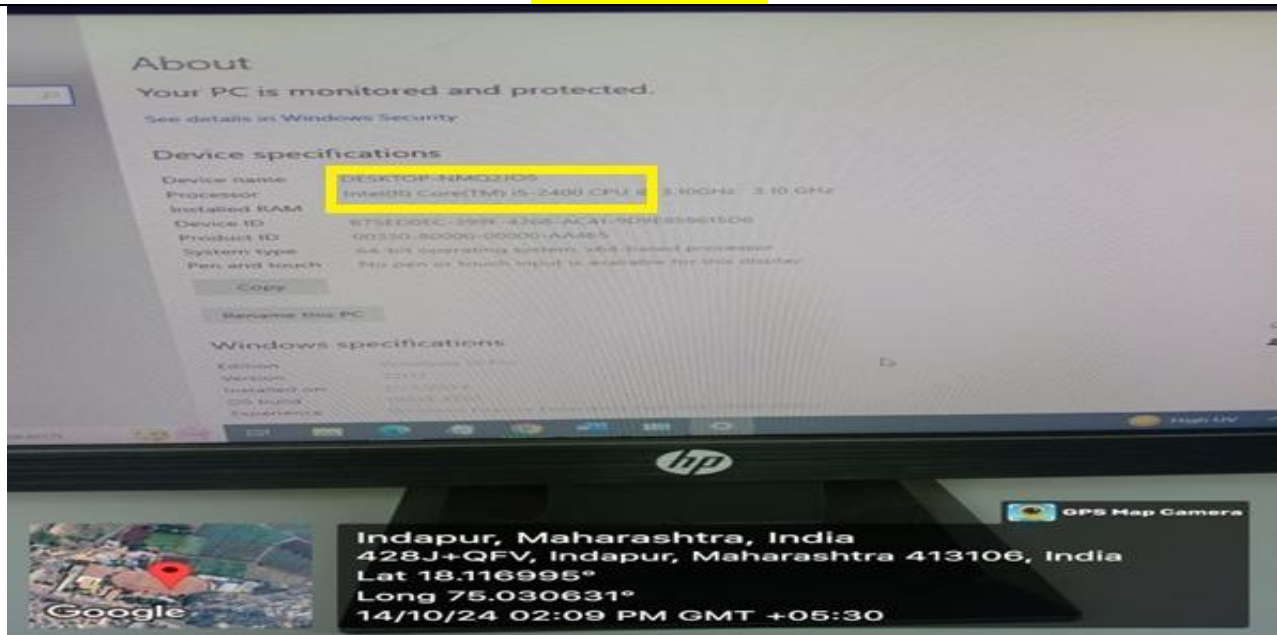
About

Your PC is monitored and protected.

See details in Windows Security

Device specifications

Device name DESKTOP-NMQ2IO5
Processor Intel(R) Core(TM) i5-2400 CPU @ 3.10GHz 3.10 GHz
Installed RAM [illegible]
Device ID 8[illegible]
Product ID 00330-80000-00000-AA465
System type 64-bit operating system, x64-based processor
Pen and touch No pen or touch input is available for this display

Copy

Rename this PC

Windows specifications

Edition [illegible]
Version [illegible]
Installed on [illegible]
OS build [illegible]
Experience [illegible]

High UV

hp

GPS Map Camera

Google

Indapur, Maharashtra, India
428J+QFV, Indapur, Maharashtra 413106, India
Lat 18.116995°
Long 75.030631°
14/10/24 02:09 PM GMT +05:30